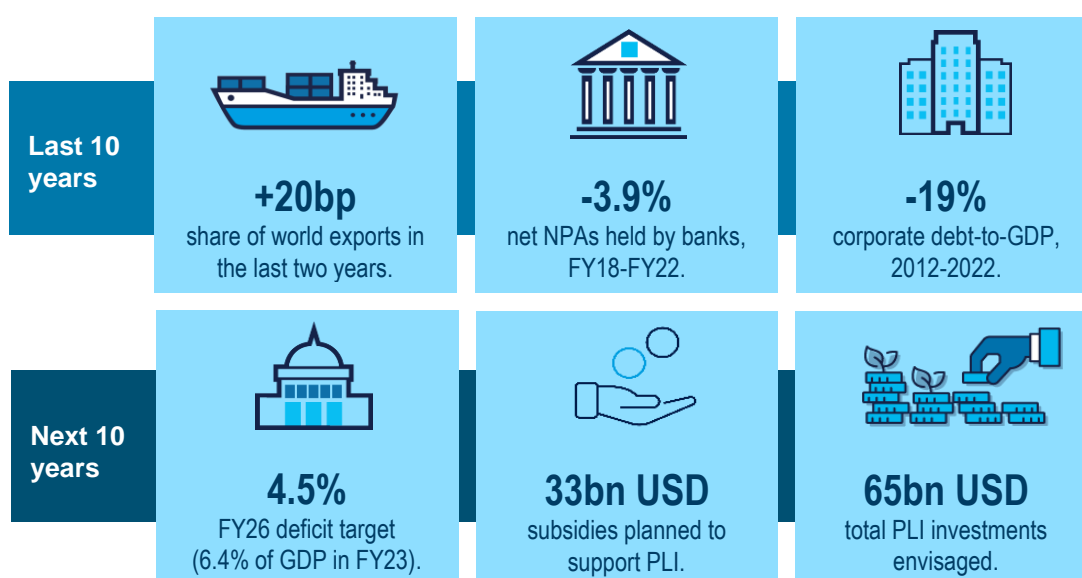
Last 10 years

+20bp
share of world exports in the last two years.

-3.9%
net NPAs held by banks, FY18-FY22.

-19%
corporate debt-to-GDP, 2012-2022.

Next 10 years

4.5%
FY26 deficit target (6.4% of GDP in FY23).

33bn USD
subsidies planned to support PLI.

65bn USD
total PLI investments envisaged.